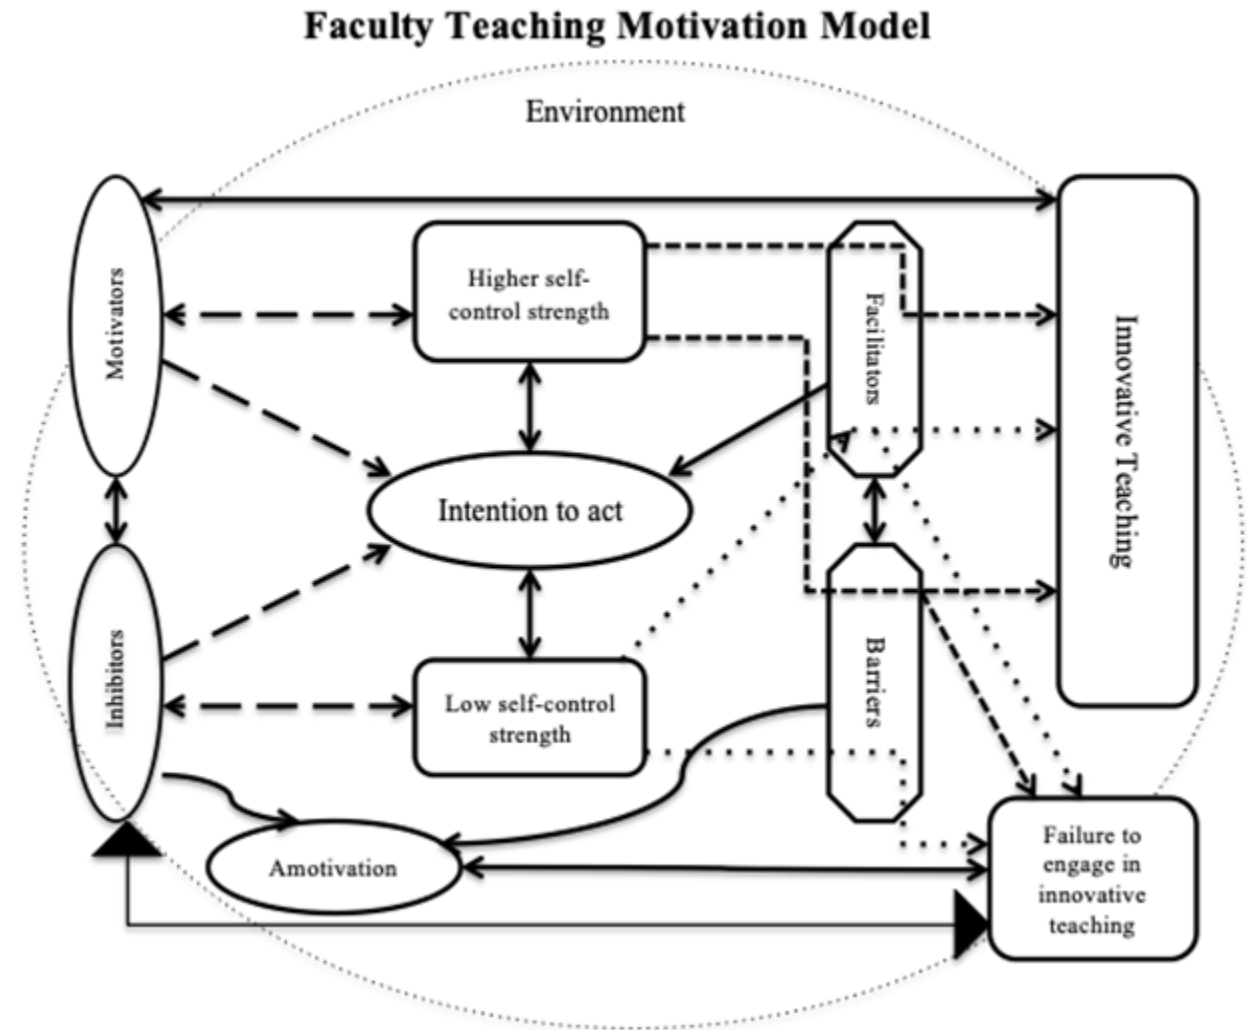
Faculty Teaching Motivation Model

Environment

Motivators

Higher self-control strength

Facilitators

Innovative Teaching

Intention to act

Inhibitors

Low self-control strength

Barriers

Amotivation

Failure to engage in innovative teaching